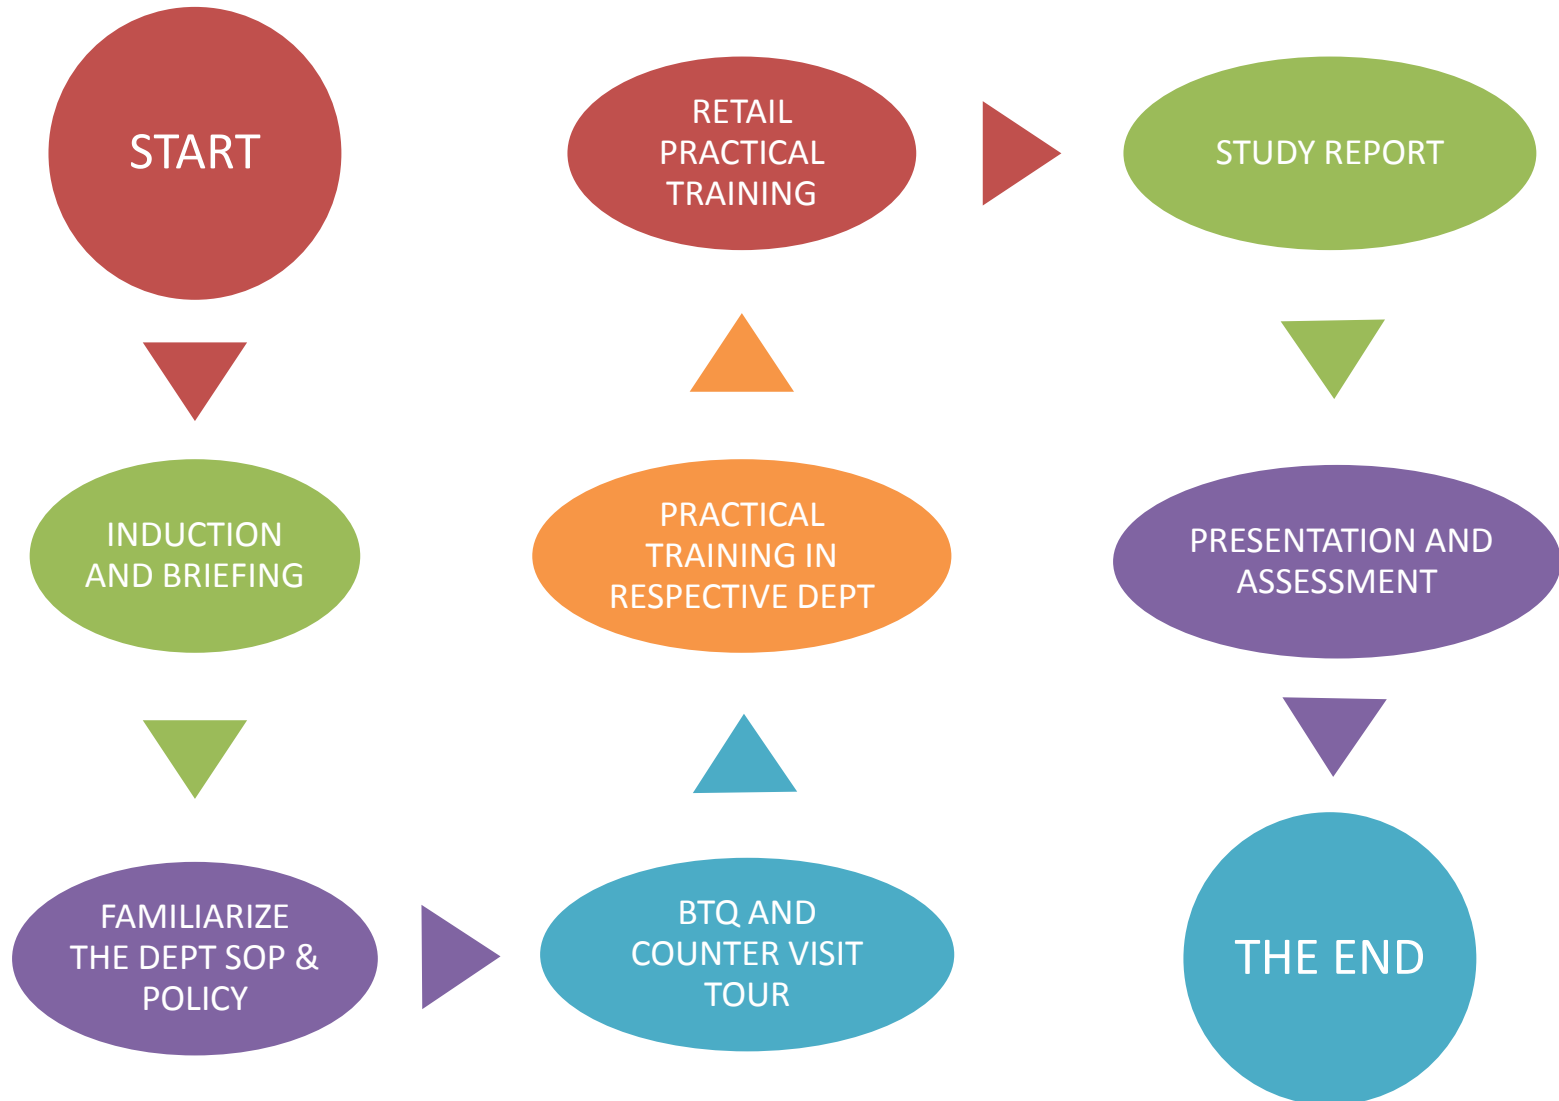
START

INDUCTION AND BRIEFING

FAMILIARIZE THE DEPT SOP & POLICY

BTQ AND COUNTER VISIT TOUR

PRACTICAL TRAINING IN RESPECTIVE DEPT

RETAIL PRACTICAL TRAINING

STUDY REPORT

PRESENTATION AND ASSESSMENT

THE END